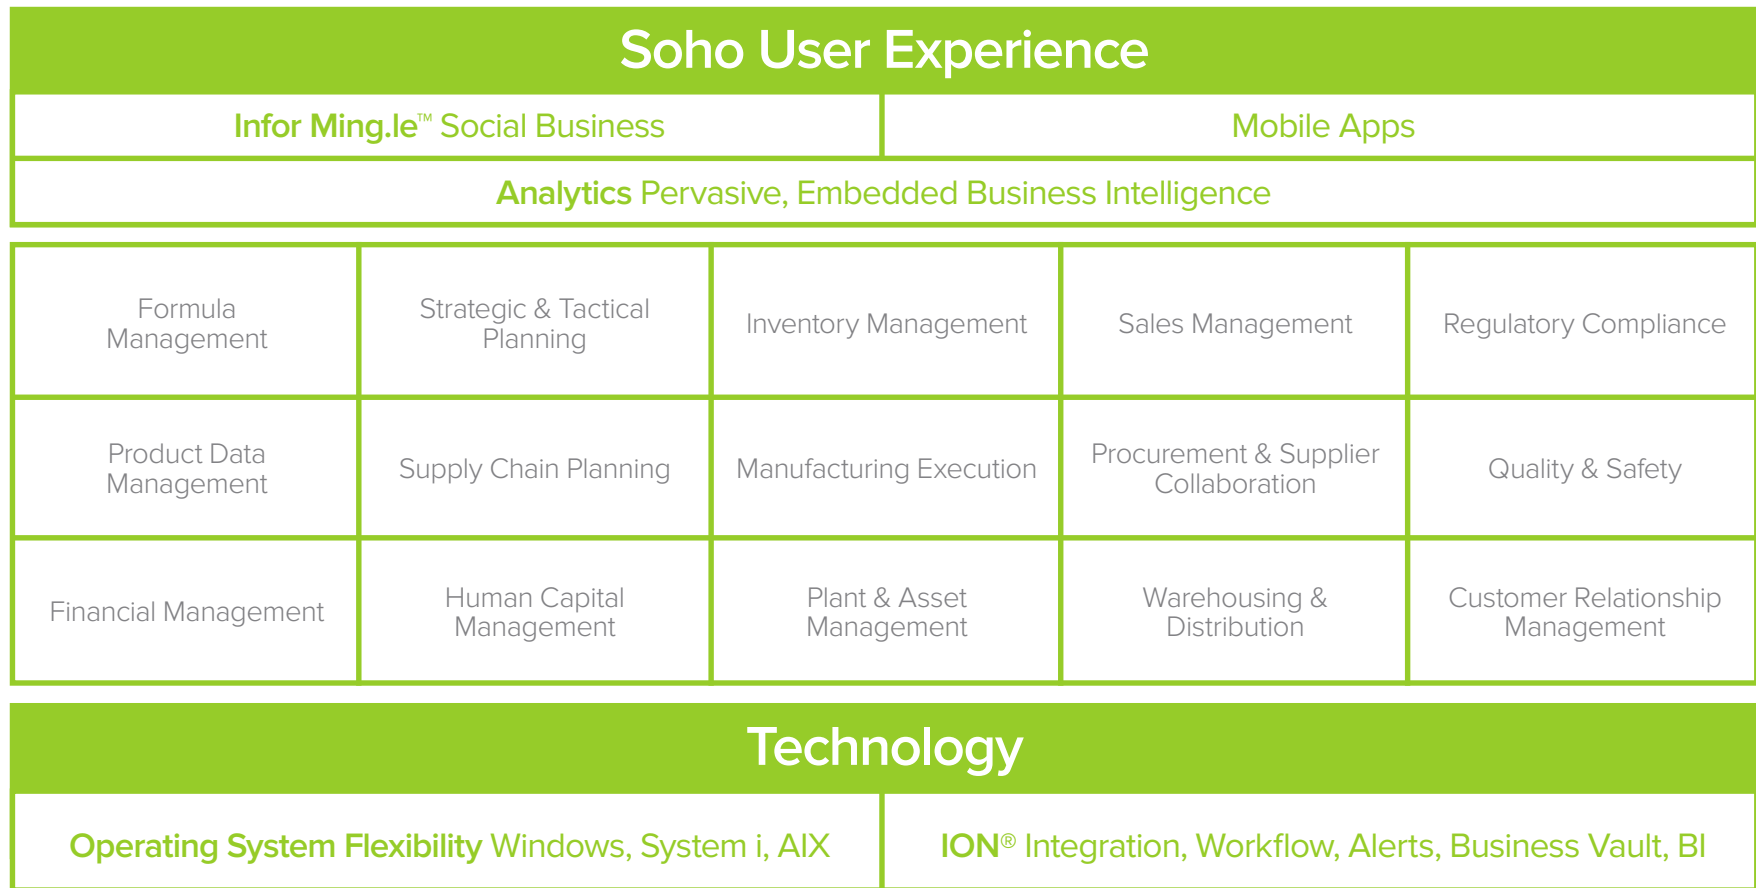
Soho User Experience

| Infor Ming.le™ Social Business | Mobile Apps |
|---|---|

Analytics Pervasive, Embedded Business Intelligence

| Formula Management | Strategic & Tactical Planning | Inventory Management | Sales Management | Regulatory Compliance |
|---|---|---|---|---|
| Product Data Management | Supply Chain Planning | Manufacturing Execution | Procurement & Supplier Collaboration | Quality & Safety |
| Financial Management | Human Capital Management | Plant & Asset Management | Warehousing & Distribution | Customer Relationship Management |

Technology

| Operating System Flexibility Windows, System i, AIX | ION® Integration, Workflow, Alerts, Business Vault, BI |
|---|---|